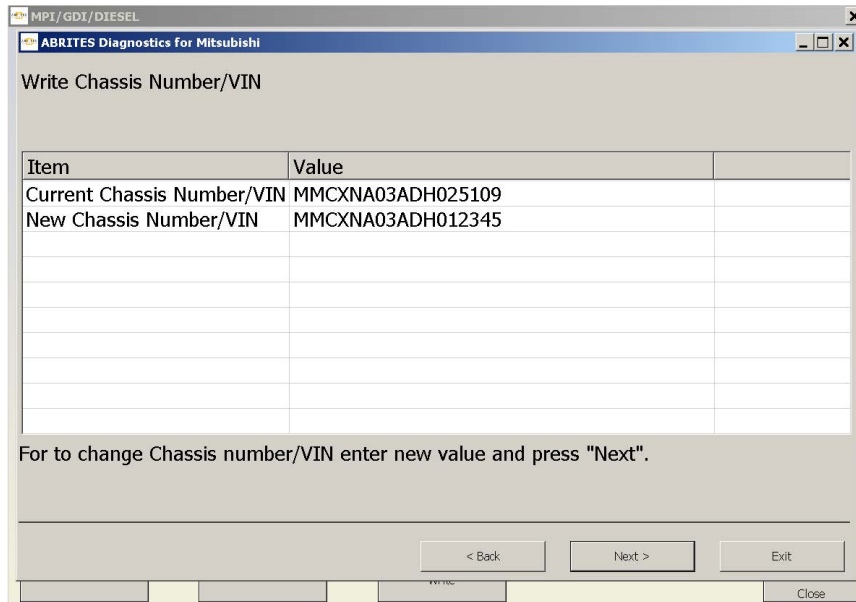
MPI/GDI/DIESEL

ABRITES Diagnostics for Mitsubishi

Write Chassis Number/VIN

| Item | Value | |
|---|---|---|
| Current Chassis Number/VIN | MMCXNA03ADH025109 | |
| New Chassis Number/VIN | MMCXNA03ADH012345 | |

For to change Chassis number/VIN enter new value and press "Next".

< Back

Next >

Exit

Write

Close